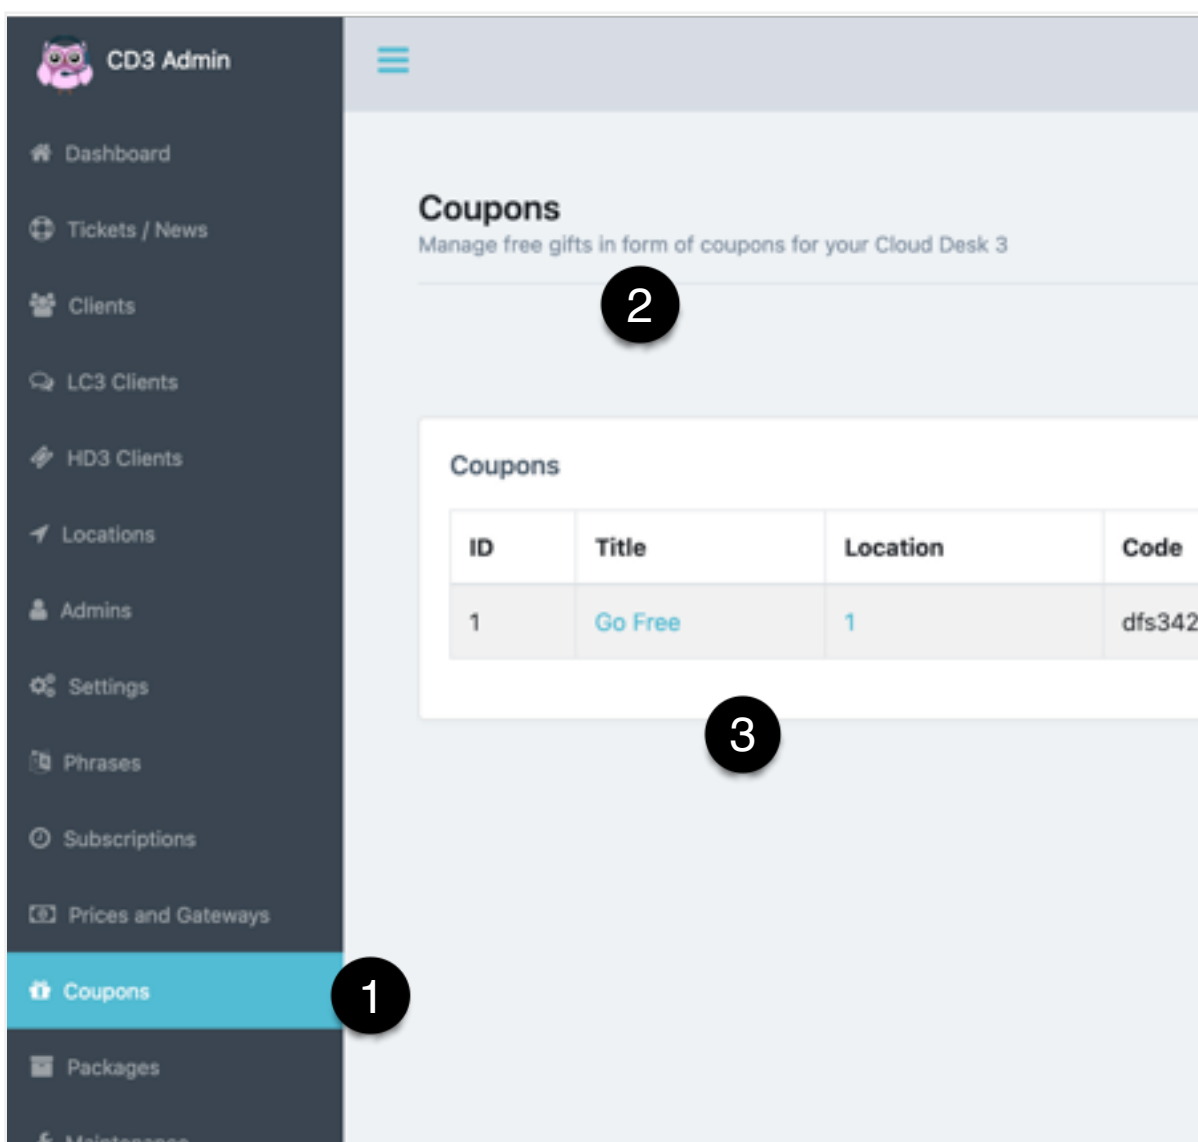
CD3 Admin

Dashboard
Tickets / News
Clients
LC3 Clients
HD3 Clients
Locations
Admins
Settings
Phrases
Subscriptions
Prices and Gateways
Coupons
Packages
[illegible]

Coupons
Manage free gifts in form of coupons for your Cloud Desk 3

2

Coupons

| ID | Title | Location | Code |
|---|---|---|---|
| 1 | Go Free | 1 | dfs342 |

3

1